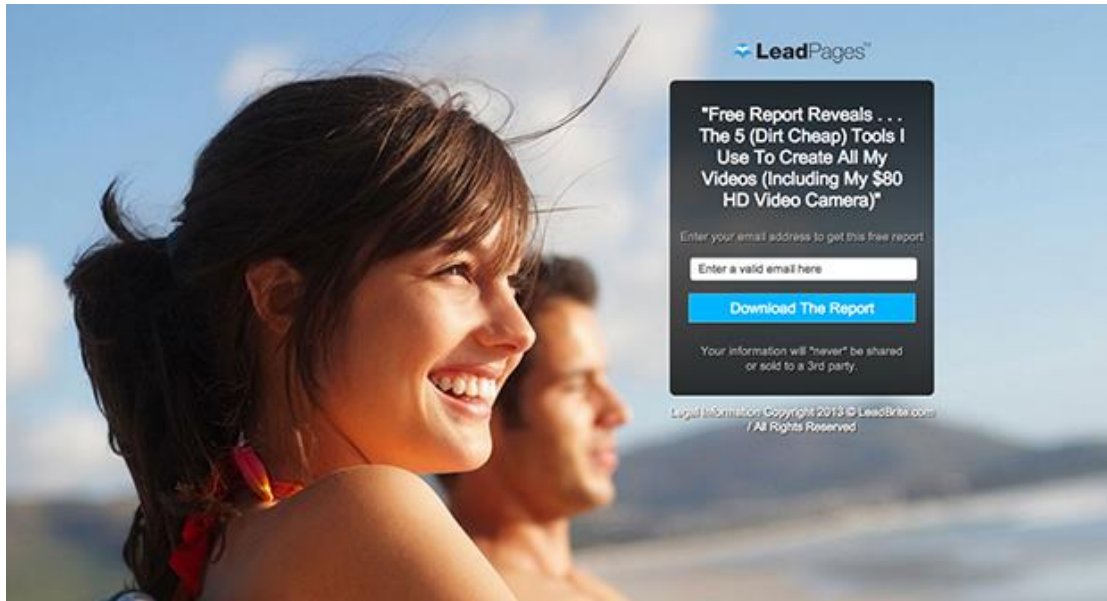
LeadPages™

"Free Report Reveals . . . The 5 (Dirt Cheap) Tools I Use To Create All My Videos (Including My $80 HD Video Camera)"

Enter your email address to get this free report

Enter a valid email here

Download The Report

Your information will "never" be shared or sold to a 3rd party.

Legal Information Copyright 2013 © LeadBrite.com / All Rights Reserved